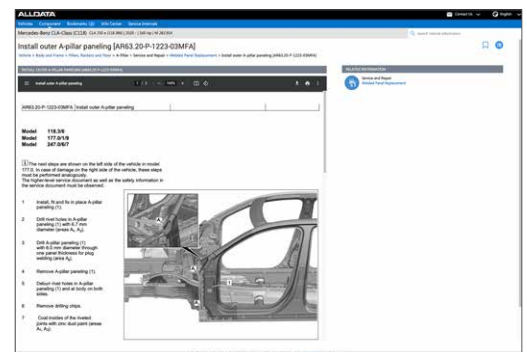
ALLDATA

Contact Us English

Vehicle Component Bookmarks (0) Info Center Service Manuals

Mercedes-Benz CLA-Class (C118) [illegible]

Search manual information

Install outer A-pillar paneling [AR63.20-P-1223-03MFA]

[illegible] > Body and Frame > Pillars, Rockers and Floor > A-Pillar > Service and Repair > Welded Panel Replacement > Install outer A-pillar paneling

INSTALL OUTER A-PILLAR PANELING [AR63.20-P-1223-03MFA]

RELATED INFORMATION

Service and Repair
Welded Panel Replacement

Install outer A-pillar panel 1 / 2 100%

| AR63.20-P-1223-03MFA | Install outer A-pillar paneling |
|---|---|

Model 118.3/6
Model 177.0/1/9
Model 247.0/6/7

The next steps are shown on the left side of the vehicle in model 177.0. In case of damage on the right side of the vehicle, these steps must be performed analogously.
The higher-level service document as well as the safety information in the service document must be observed.

1 Install, fit and fix in place A-pillar paneling (1).

2 Drill rivet holes in A-pillar paneling (1) with 6.7 mm diameter (areas $A_1$, $A_2$).

3 Drill A-pillar paneling (1) with 6.5 mm diameter through one panel thickness for plug welding (area $A_3$).

4 Remove A-pillar paneling (1).

5 Deburr rivet holes in A-pillar paneling (1) and at body on both sides.

6 Remove drilling chips.

7 Coat insides of the riveted joints with zinc dust paint (areas $A_1$, $A_2$).

A

1